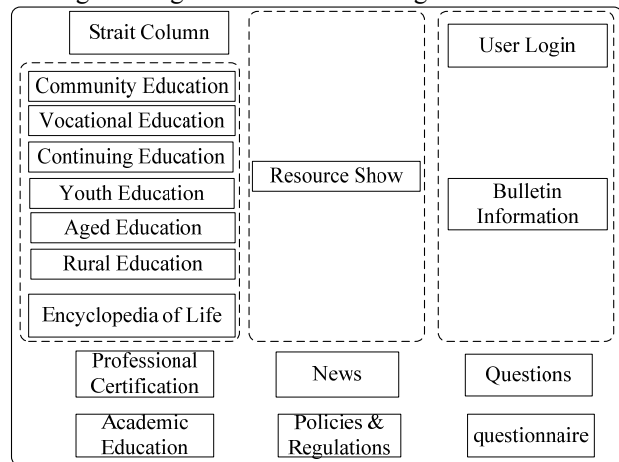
Strait Column

Community Education

Vocational Education

Continuing Education

Youth Education

Aged Education

Rural Education

Encyclopedia of Life

Resource Show

User Login

Bulletin Information

Professional Certification

News

Questions

Academic Education

Policies & Regulations

questionnaire